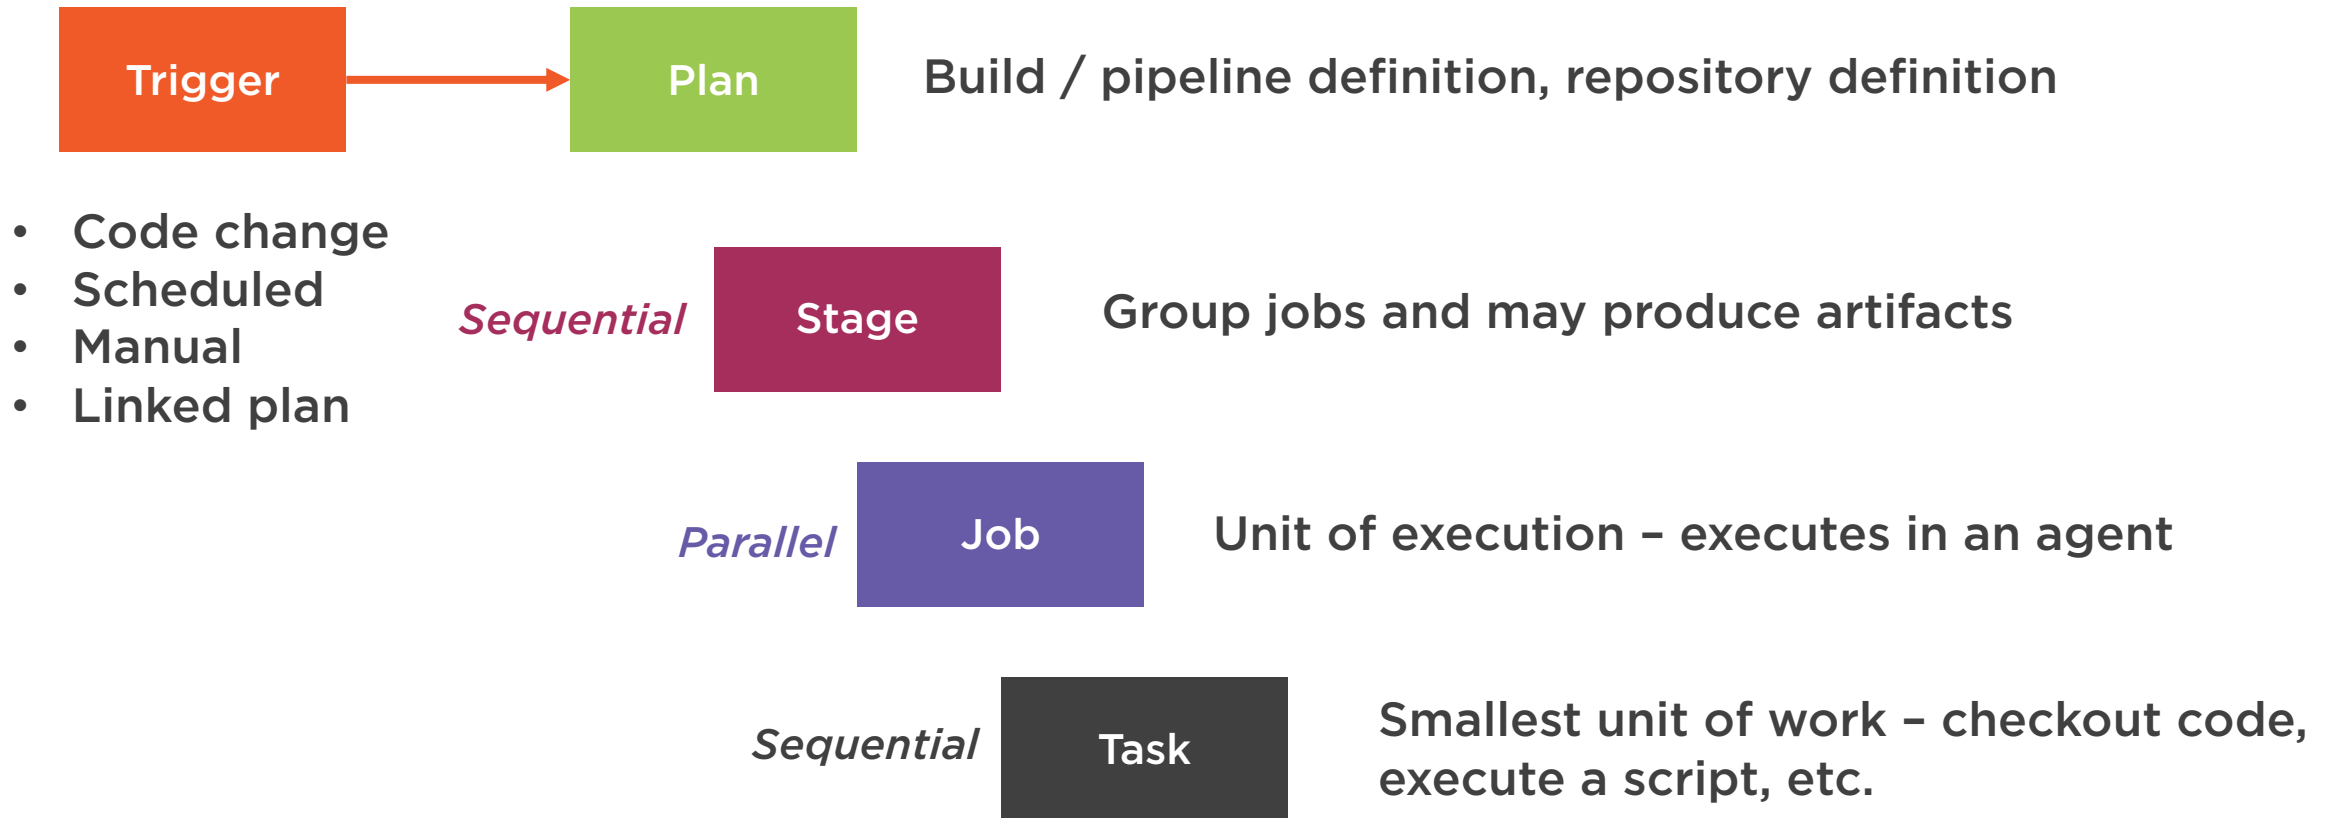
Trigger

Plan

Build / pipeline definition, repository definition

- Code change
- Scheduled
- Manual
- Linked plan

Sequential

Stage

Group jobs and may produce artifacts

Parallel

Job

Unit of execution – executes in an agent

Sequential

Task

Smallest unit of work – checkout code, execute a script, etc.